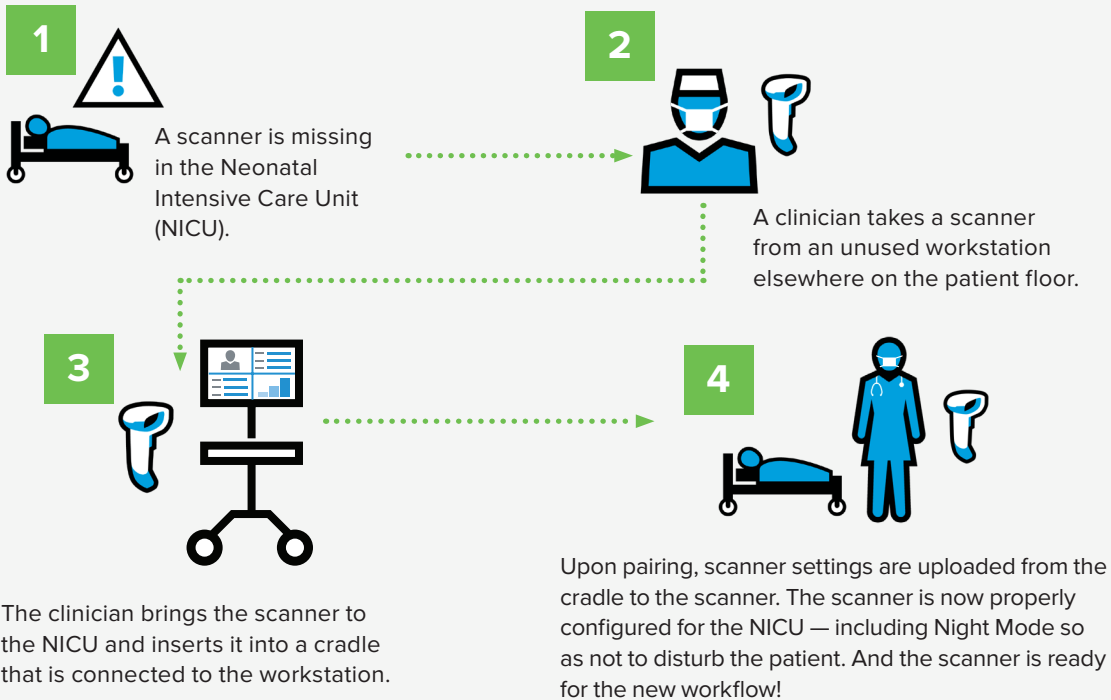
1

A scanner is missing in the Neonatal Intensive Care Unit (NICU).

2

A clinician takes a scanner from an unused workstation elsewhere on the patient floor.

3

The clinician brings the scanner to the NICU and inserts it into a cradle that is connected to the workstation.

4

Upon pairing, scanner settings are uploaded from the cradle to the scanner. The scanner is now properly configured for the NICU — including Night Mode so as not to disturb the patient. And the scanner is ready for the new workflow!